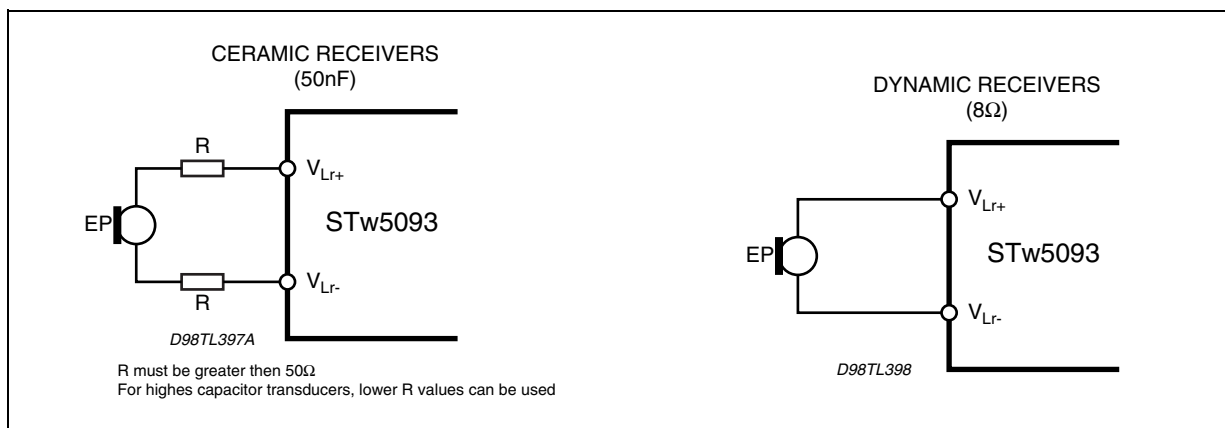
CERAMIC RECEIVERS
(50nF)

R

EP

R

$V_{Lr+}$

STw5093

$V_{Lr-}$

D98TL397A

R must be greater then 50Ω
For highes capacitor transducers, lower R values can be used

DYNAMIC RECEIVERS
(8Ω)

EP

$V_{Lr+}$

STw5093

$V_{Lr-}$

D98TL398